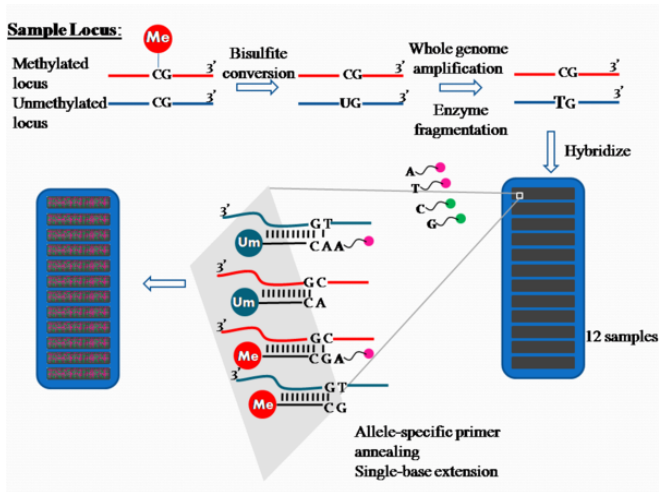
Sample Locus:

Me

Methylated locus
CG 3'

Unmethylated locus
CG 3'

Bisulfite conversion

CG 3'

UG 3'

Whole genome amplification

Enzyme fragmentation

CG 3'

TG 3'

Hybridize

A
T
C
G

3'
GT
Um
CAA

3'
GC
Um
CA

3'
GC
Me
CGA

3'
GT
Me
CG

12 samples

Allele-specific primer annealing
Single-base extension